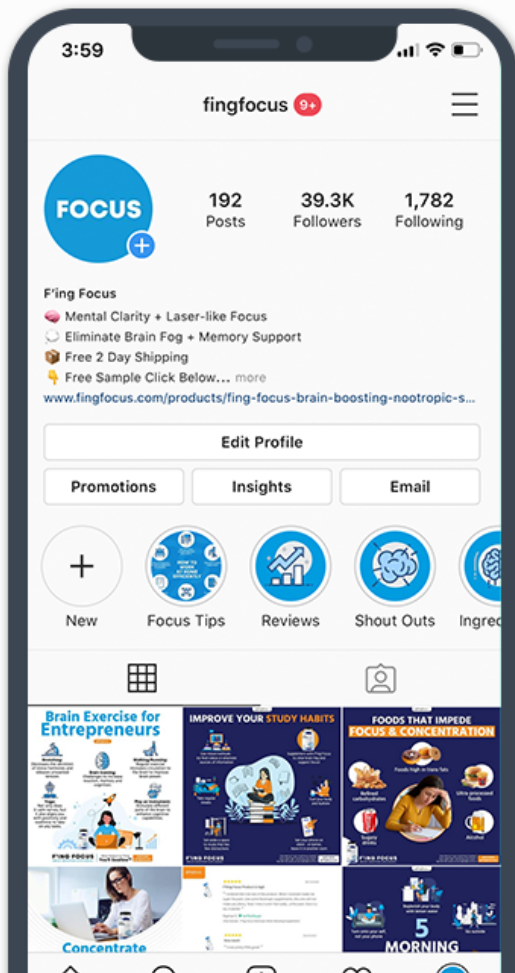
3:59

fingfocus 9+

FOCUS

192
Posts

39.3K
Followers

1,782
Following

F'ing Focus
🧠 Mental Clarity + Laser-like Focus
💭 Eliminate Brain Fog + Memory Support
📦 Free 2 Day Shipping
👇 Free Sample Click Below... more
www.fingfocus.com/products/fing-focus-brain-boosting-nootropic-s...

Edit Profile

Promotions

Insights

Email

New

Focus Tips

Reviews

Shout Outs

Ingred

Brain Exercise for Entrepreneurs

IMPROVE YOUR STUDY HABITS

FOODS THAT IMPEDE FOCUS & CONCENTRATION

Concentrate

5 MORNING